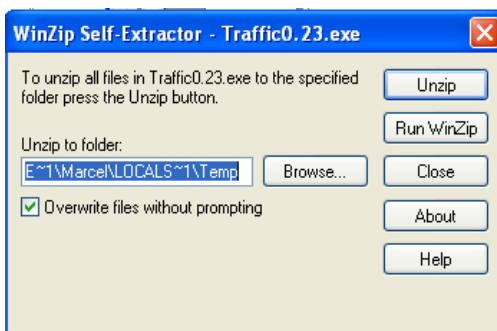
WinZip Self-Extractor - Traffic0.23.exe

To unzip all files in Traffic0.23.exe to the specified folder press the Unzip button.

Unzip to folder:

E~1\Marcel\LOCALS~1\Temp

Browse...

Overwrite files without prompting

Unzip

Run WinZip

Close

About

Help